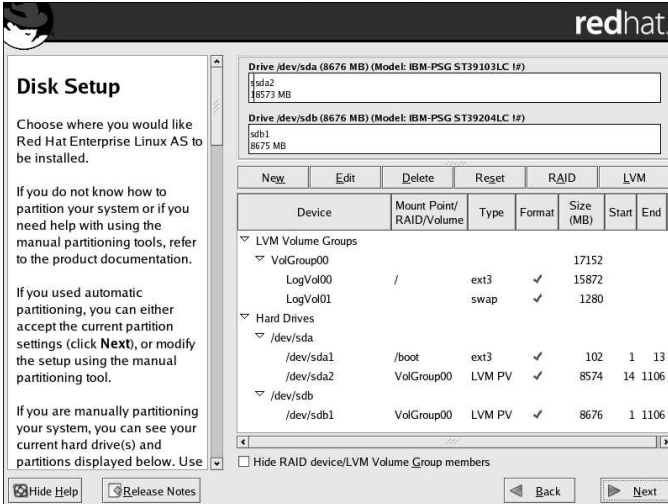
redhat.

Disk Setup

Choose where you would like Red Hat Enterprise Linux AS to be installed.

If you do not know how to partition your system or if you need help with using the manual partitioning tools, refer to the product documentation.

If you used automatic partitioning, you can either accept the current partition settings (click **Next**), or modify the setup using the manual partitioning tool.

If you are manually partitioning your system, you can see your current hard drive(s) and partitions displayed below. Use

Drive /dev/sda (8676 MB) (Model: IBM-PSG ST39103LC !#)
sda2
8573 MB

Drive /dev/sdb (8676 MB) (Model: IBM-PSG ST39204LC !#)
sdb1
8675 MB

New | Edit | Delete | Reset | RAID | LVM

| Device | Mount Point/ RAID/Volume | Type | Format | Size (MB) | Start | End |
|---|---|---|---|---|---|---|
| LVM Volume Groups | | | | | | |
| VolGroup00 | | | | 17152 | | |
| LogVol00 | / | ext3 | ✓ | 15872 | | |
| LogVol01 | | swap | ✓ | 1280 | | |
| Hard Drives | | | | | | |
| /dev/sda | | | | | | |
| /dev/sda1 | /boot | ext3 | ✓ | 102 | 1 | 13 |
| /dev/sda2 | VolGroup00 | LVM PV | ✓ | 8574 | 14 | 1106 |
| /dev/sdb | | | | | | |
| /dev/sdb1 | VolGroup00 | LVM PV | ✓ | 8676 | 1 | 1106 |

Hide RAID device/LVM Volume Group members

Hide Help | Release Notes | Back | Next